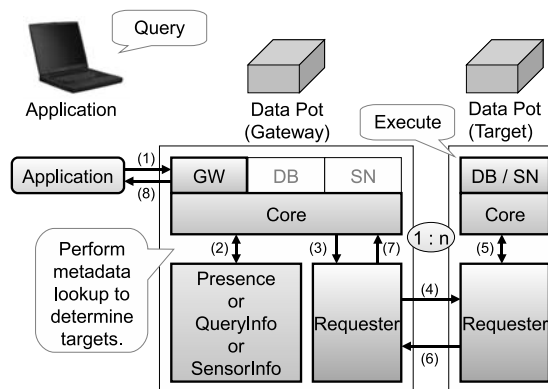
Query

Application

Data Pot (Gateway)

Execute

Data Pot (Target)

(1)

Application

(8)

GW

DB

SN

DB / SN

Core

Core

1 : n

Perform metadata lookup to determine targets.

(2)

(3)

(7)

(5)

Presence or QueryInfo or SensorInfo

Requester

(4)

(6)

Requester